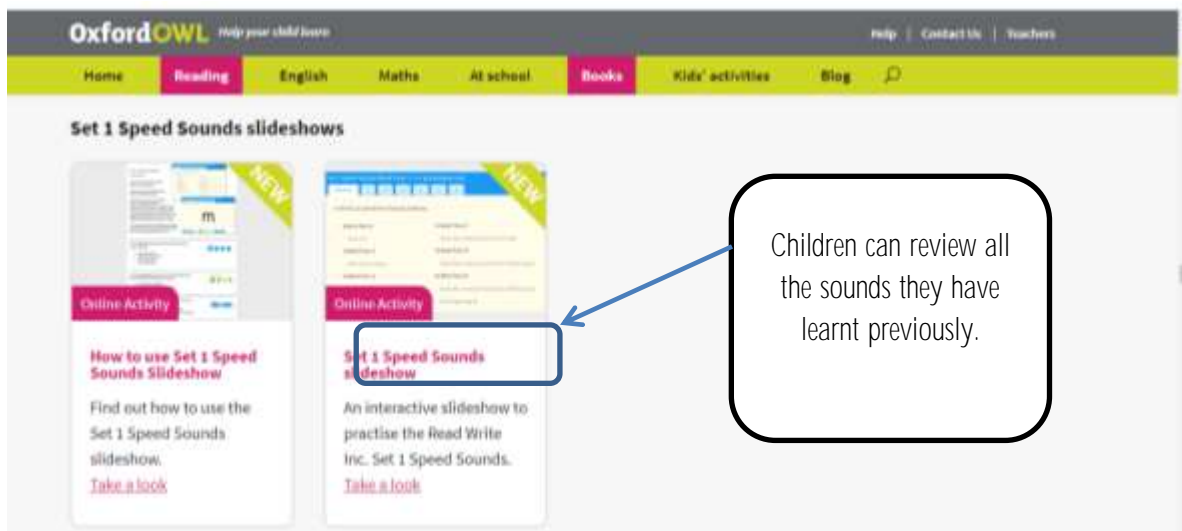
OxfordOWL Help your child learn

Help | Contact Us | Teachers

Home Reading English Maths At school Books Kids' activities Blog

Set 1 Speed Sounds slideshows

NEW

m

Online Activity

How to use Set 1 Speed Sounds Slideshow

Find out how to use the Set 1 Speed Sounds slideshow.

Take a look

NEW

Online Activity

Set 1 Speed Sounds slideshow

An interactive slideshow to practise the Read Write Inc. Set 1 Speed Sounds.

Take a look

Children can review all the sounds they have learnt previously.